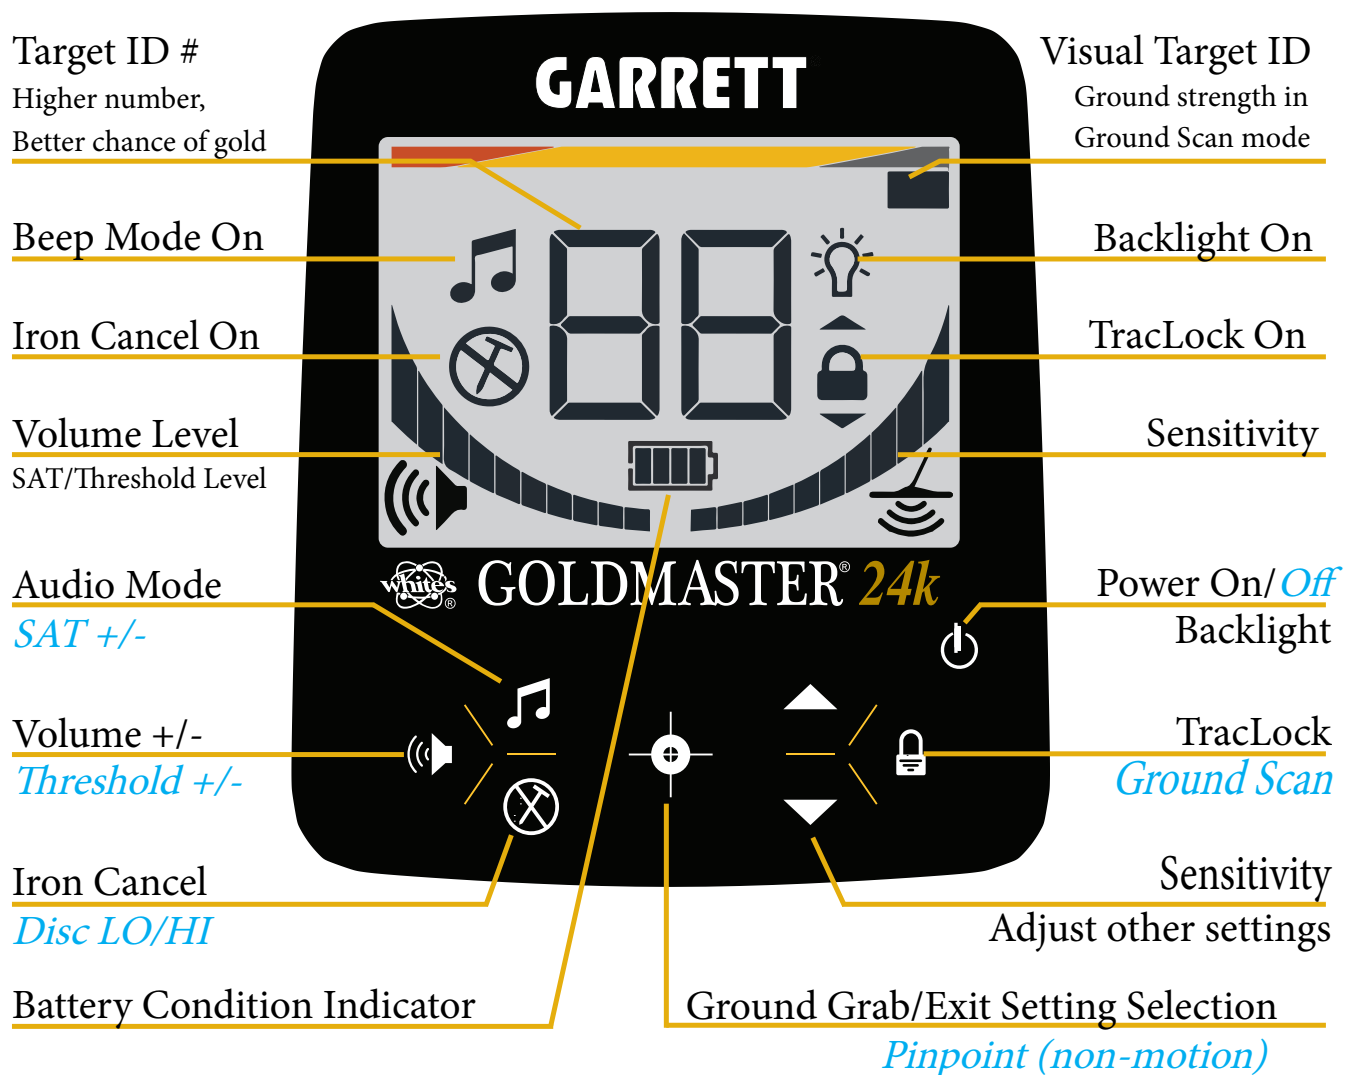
Target ID #
Higher number,
Better chance of gold

Beep Mode On

Iron Cancel On

Volume Level
SAT/Threshold Level

Audio Mode
SAT +/-

Volume +/-
Threshold +/-

Iron Cancel
Disc LO/HI

Battery Condition Indicator

GARRETT

88

whites®

GOLDMASTER® 24k

Visual Target ID
Ground strength in
Ground Scan mode

Backlight On

TracLock On

Sensitivity

Power On/Off
Backlight

TracLock
Ground Scan

Sensitivity
Adjust other settings

Ground Grab/Exit Setting Selection
Pinpoint (non-motion)